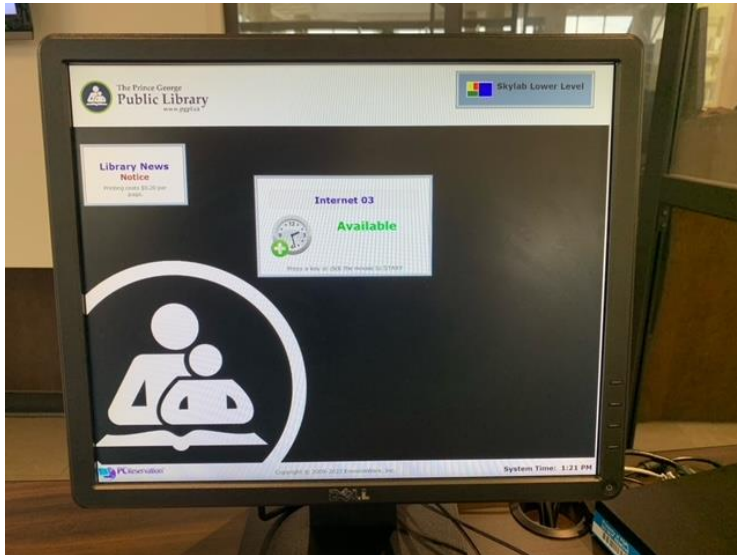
The Prince George
Public Library
www.pgpl.ca

Skylab Lower Level

Library News
Notice
Printing costs $0.20 per page.

Internet 03
Available
Press a key or click the mouse to START

PCReservation

Copyright © 2006-2017 Envisionware, Inc.

System Time: 1:21 PM

DELL